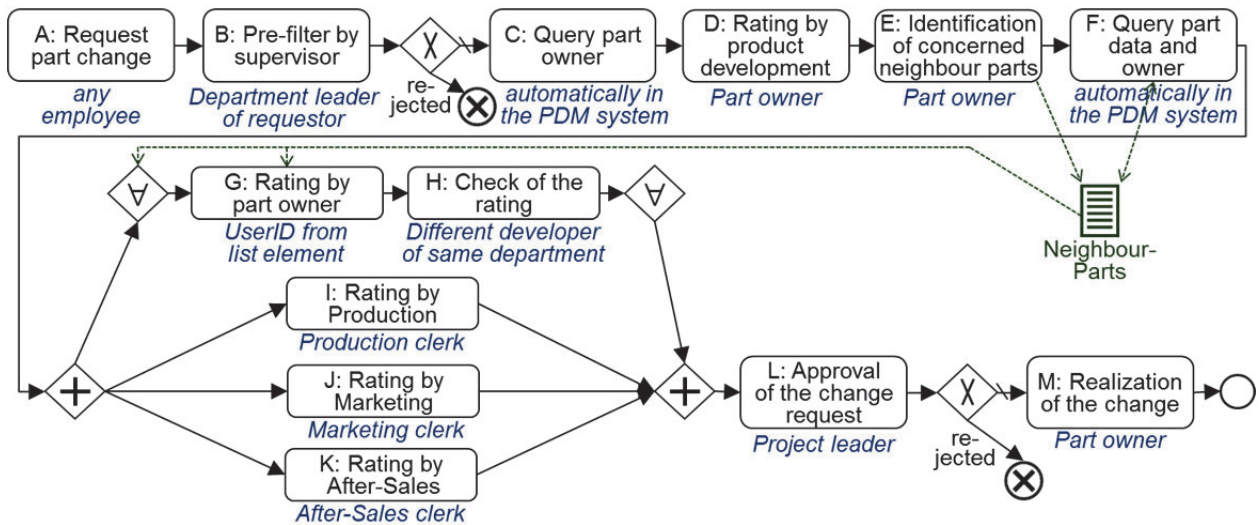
A: Request part change
any employee

B: Pre-filter by supervisor
Department leader of requestor

X

rejected

C: Query part owner
automatically in the PDM system

D: Rating by product development
Part owner

E: Identification of concerned neighbour parts
Part owner

F: Query part data and owner
automatically in the PDM system

∀

G: Rating by part owner
UserID from list element

H: Check of the rating
Different developer of same department

∀

Neighbour-Parts

I: Rating by Production
Production clerk

J: Rating by Marketing
Marketing clerk

K: Rating by After-Sales
After-Sales clerk

L: Approval of the change request
Project leader

X

rejected

M: Realization of the change
Part owner